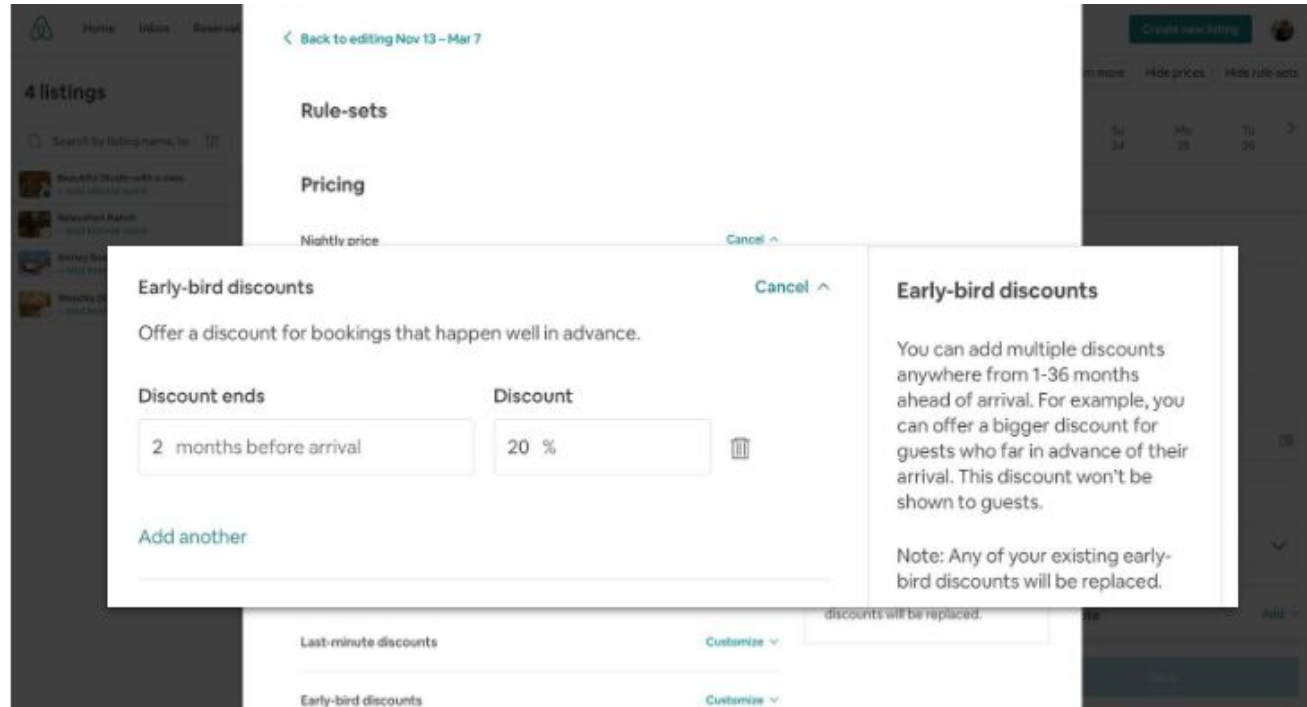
Home Inbox Reservations

4 listings

Search by listing name, lo

Create new listing

Learn more Hide prices Hide rule sets

Su 24 Mo 25 Tu 26

< Back to editing Nov 13 – Mar 7

Rule-sets

Pricing

Nightly price

Cancel ^

Early-bird discounts

Cancel ^

Offer a discount for bookings that happen well in advance.

Discount ends

2 months before arrival

Discount

20 %

Add another

Early-bird discounts

You can add multiple discounts anywhere from 1-36 months ahead of arrival. For example, you can offer a bigger discount for guests who far in advance of their arrival. This discount won't be shown to guests.

Note: Any of your existing early-bird discounts will be replaced.

discounts will be replaced.

Last-minute discounts

Customize

Early-bird discounts

Customize

Add